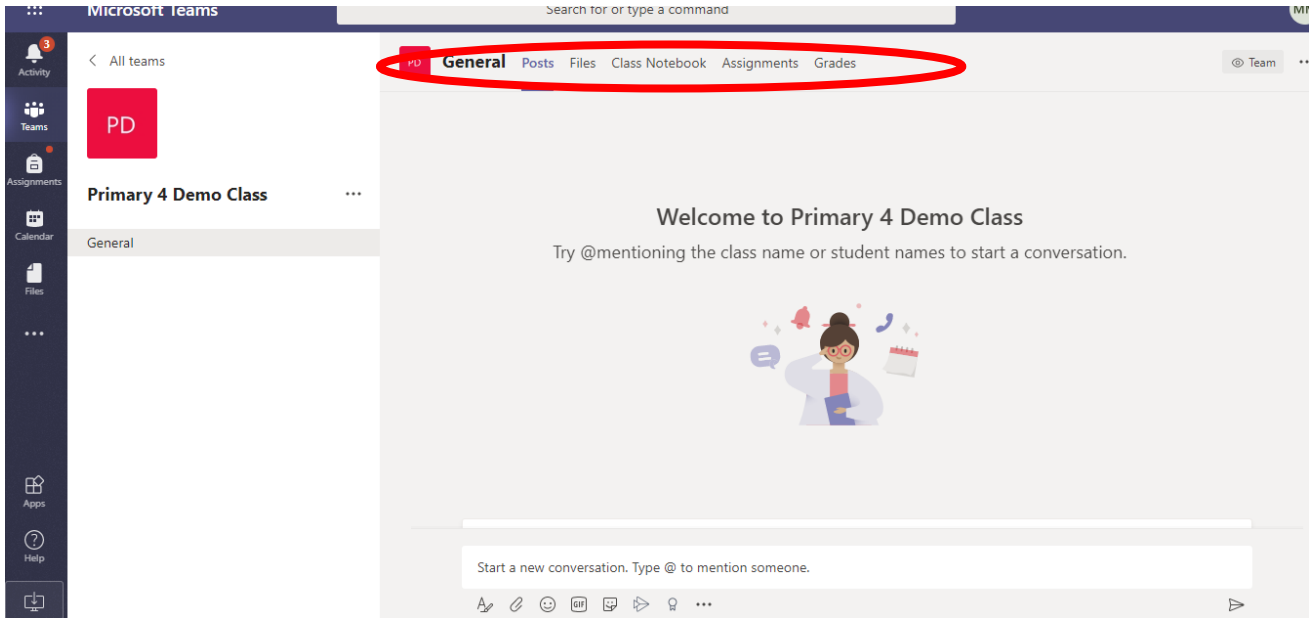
Microsoft Teams

Search for or type a command

MI

3
Activity

Teams

Assignments

Calendar

Files

...

Apps

Help

< All teams

PD

Primary 4 Demo Class ...

General

PD General Posts Files Class Notebook Assignments Grades

Team ...

Welcome to Primary 4 Demo Class

Try @mentioning the class name or student names to start a conversation.

Start a new conversation. Type @ to mention someone.

GIF ...